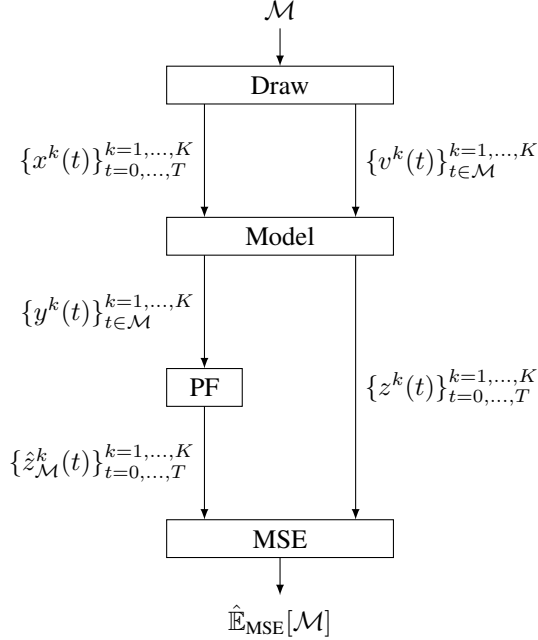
$\mathcal{M}$

Draw

$\{x^k(t)\}_{t=0,\ldots,T}^{k=1,\ldots,K}$

$\{v^k(t)\}_{t\in\mathcal{M}}^{k=1,\ldots,K}$

Model

$\{y^k(t)\}_{t\in\mathcal{M}}^{k=1,\ldots,K}$

PF

$\{z^k(t)\}_{t=0,\ldots,T}^{k=1,\ldots,K}$

$\{\hat{z}_{\mathcal{M}}^k(t)\}_{t=0,\ldots,T}^{k=1,\ldots,K}$

MSE

$\hat{\mathbb{E}}_{\text{MSE}}[\mathcal{M}]$